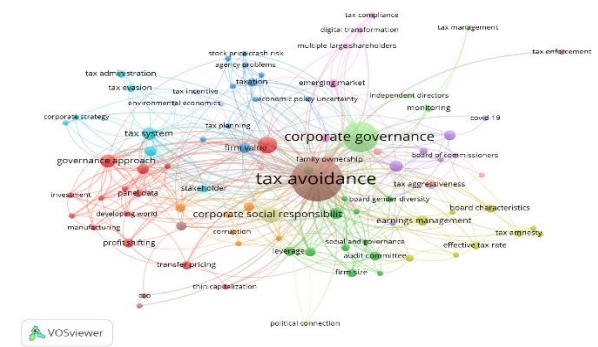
tax compliance
digital transformation
tax management
multiple large shareholders
tax enforcement
stock price crash risk
agency problems
tax administration
taxation
emerging market
tax evasion
tax incentive
environmental economics
economic policy uncertainty
independent directors
corporate strategy
monitoring
covid 19
tax planning
tax system
firm value
corporate governance
family ownership
board of commissioners
governance approach
tax avoidance
panel data
stakeholder
investment
tax aggressiveness
developing world
board gender diversity
corporate social responsibility
manufacturing
earnings management
board characteristics
corruption
profit shifting
tax amnesty
social and governance
leverage
audit committee
effective tax rate
transfer pricing
firm size
thin capitalization
oecd
political connection
VOSviewer